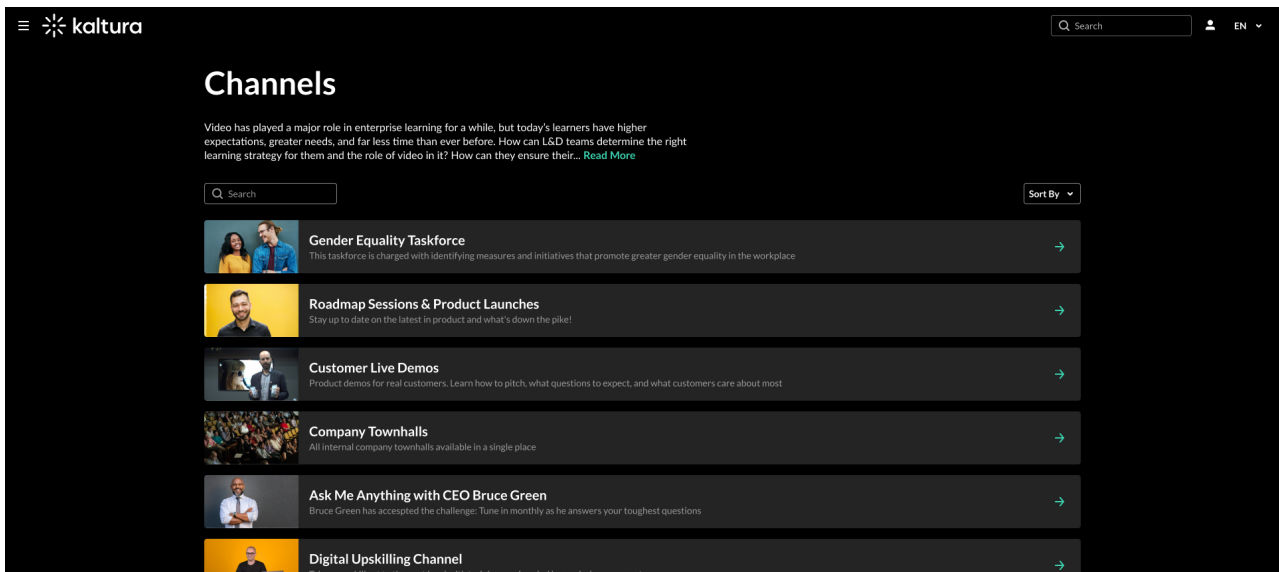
kaltura

Search

EN

Channels

Video has played a major role in enterprise learning for a while, but today's learners have higher expectations, greater needs, and far less time than ever before. How can L&D teams determine the right learning strategy for them and the role of video in it? How can they ensure their... Read More

Search

Sort By

Gender Equality Taskforce
This taskforce is charged with identifying measures and initiatives that promote greater gender equality in the workplace

Roadmap Sessions & Product Launches
Stay up to date on the latest in product and what's down the pike!

Customer Live Demos
Product demos for real customers. Learn how to pitch, what questions to expect, and what customers care about most

Company Townhalls
All internal company townhalls available in a single place

Ask Me Anything with CEO Bruce Green
Bruce Green has accepted the challenge: Tune in monthly as he answers your toughest questions

Digital Upskilling Channel
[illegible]